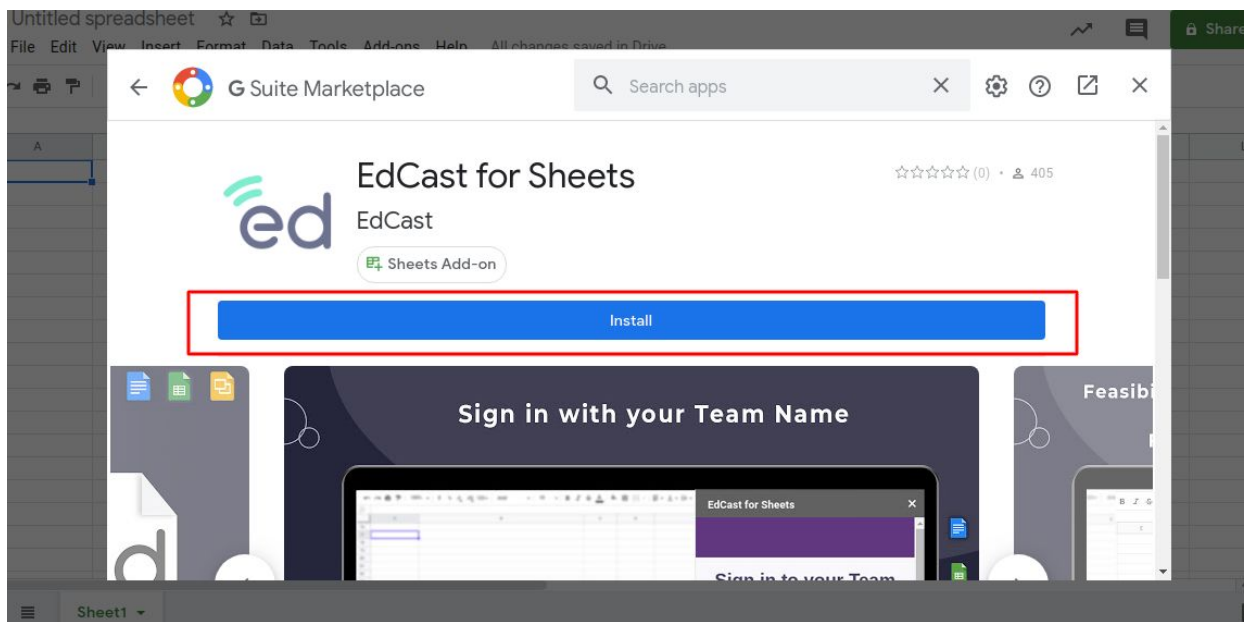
Untitled spreadsheet

File Edit View Insert Format Data Tools Add-ons Help All changes saved in Drive

Share

A

G Suite Marketplace

Search apps

EdCast for Sheets

EdCast

Sheets Add-on

(0) • 405

Install

Sign in with your Team Name

EdCast for Sheets

Sign in to your Team

Feasibi

Sheet1